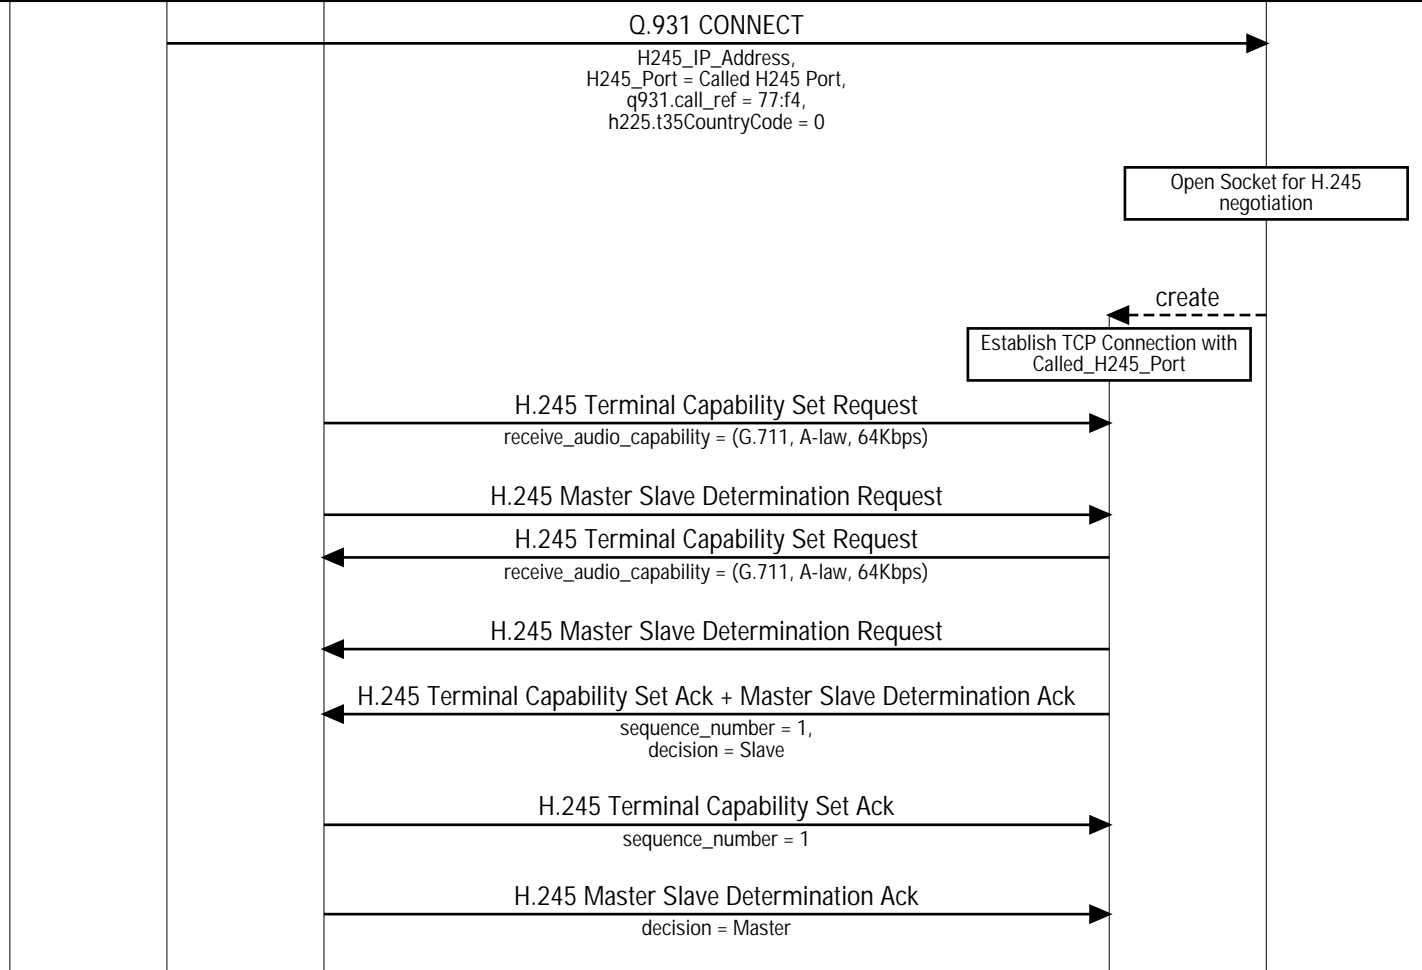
Q.931 CONNECT

H245_IP_Address,
H245_Port = Called H245 Port,
q931.call_ref = 77:f4,
h225.t35CountryCode = 0

Open Socket for H.245 negotiation

create

Establish TCP Connection with Called_H245_Port

H.245 Terminal Capability Set Request

receive_audio_capability = (G.711, A-law, 64Kbps)

H.245 Master Slave Determination Request

H.245 Terminal Capability Set Request

receive_audio_capability = (G.711, A-law, 64Kbps)

H.245 Master Slave Determination Request

H.245 Terminal Capability Set Ack + Master Slave Determination Ack

sequence_number = 1,
decision = Slave

H.245 Terminal Capability Set Ack

sequence_number = 1

H.245 Master Slave Determination Ack

decision = Master